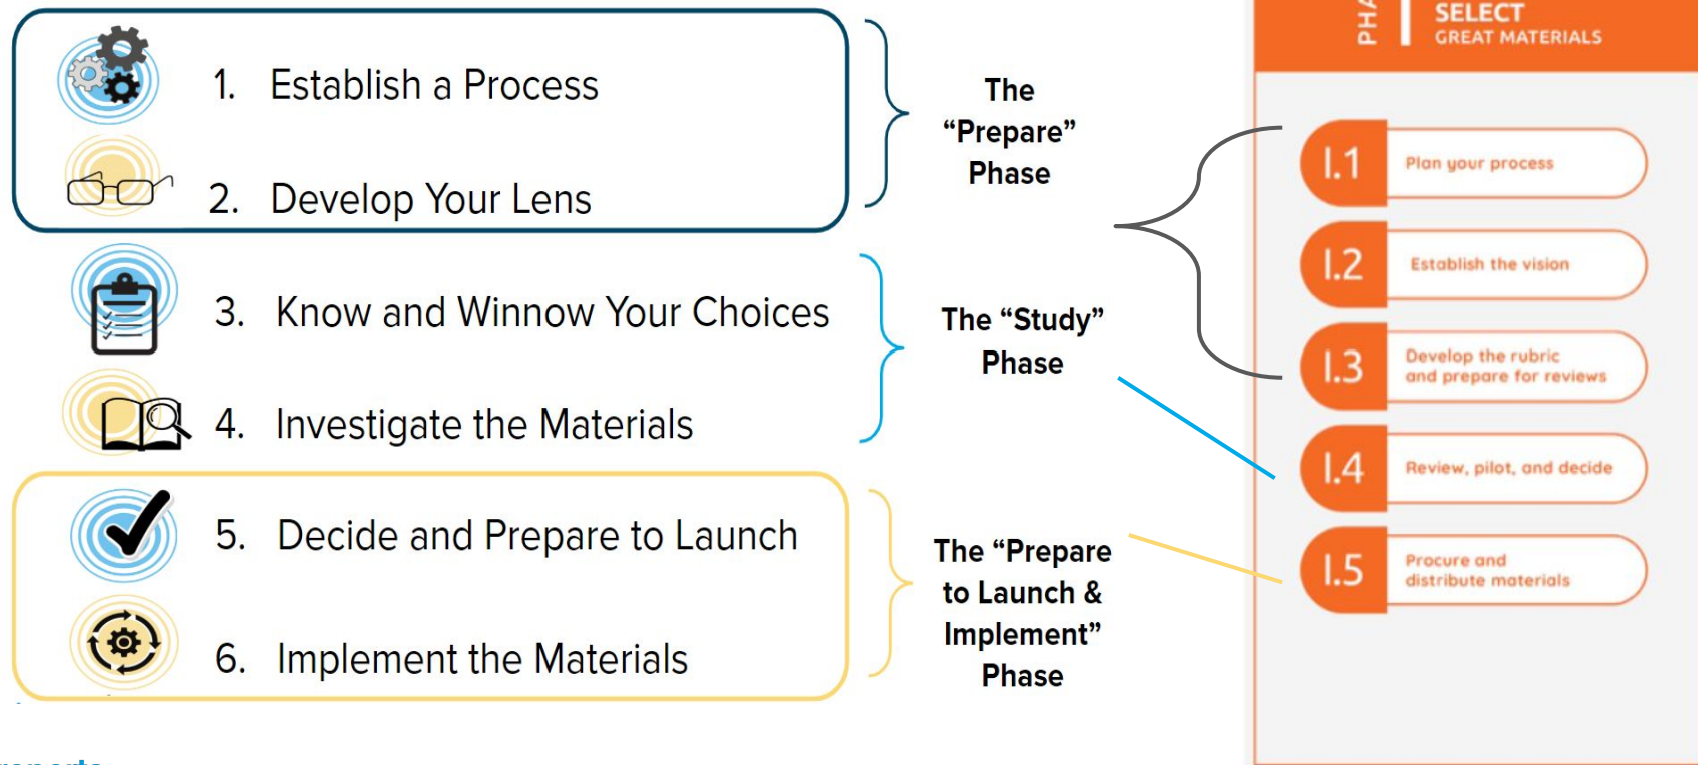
1. Establish a Process

2. Develop Your Lens

The "Prepare" Phase

3. Know and Winnow Your Choices

4. Investigate the Materials

The "Study" Phase

5. Decide and Prepare to Launch

6. Implement the Materials

The "Prepare to Launch & Implement" Phase

PHA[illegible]

SELECT
GREAT MATERIALS

1.1 Plan your process

1.2 Establish the vision

1.3 Develop the rubric and prepare for reviews

1.4 Review, pilot, and decide

1.5 Procure and distribute materials

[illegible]